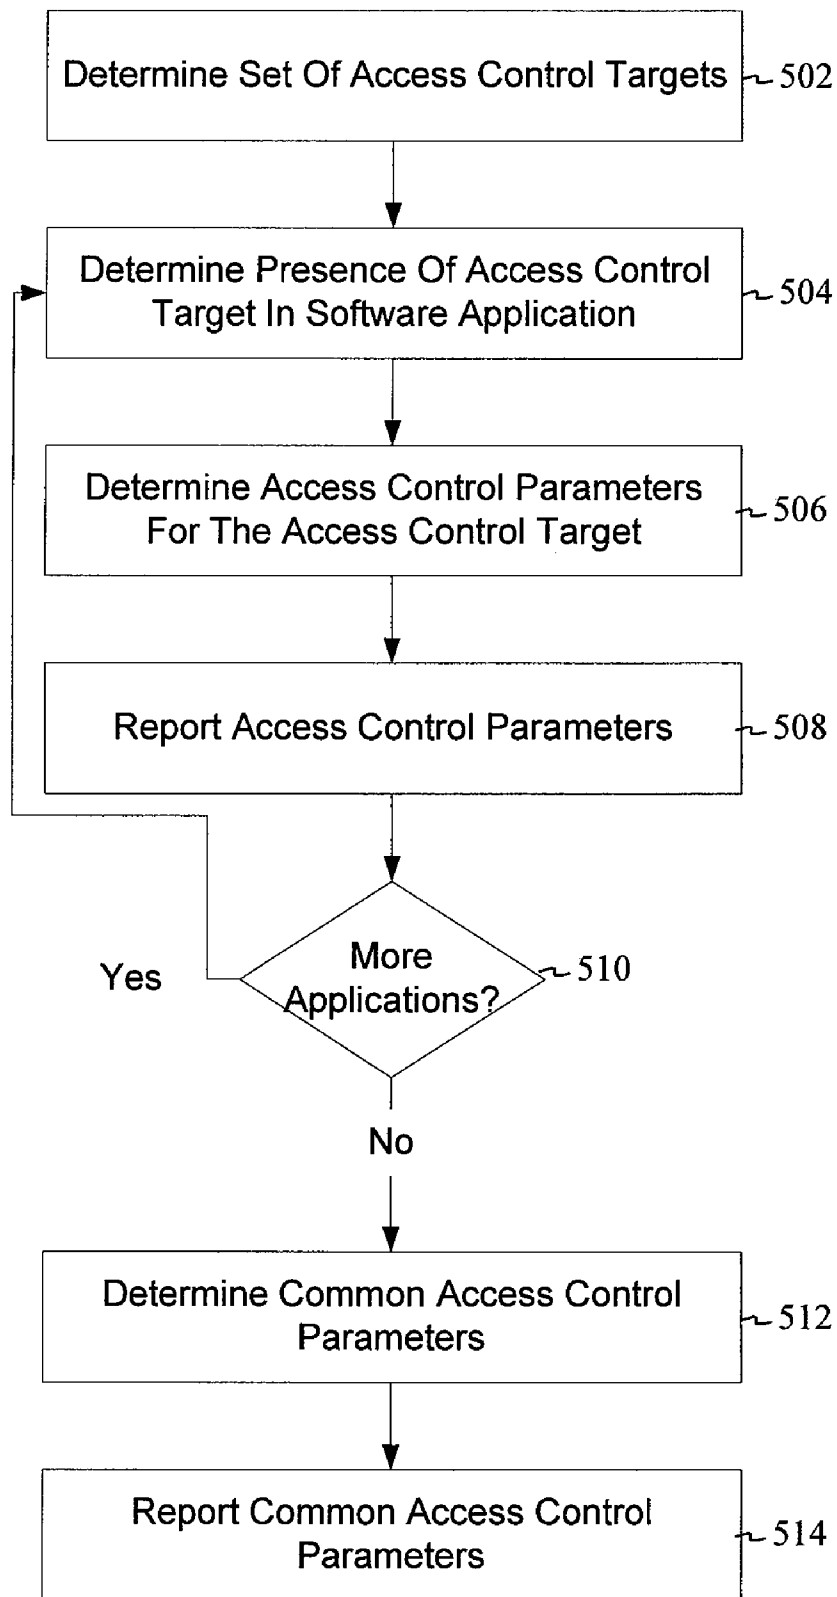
Determine Set Of Access Control Targets 502

Determine Presence Of Access Control Target In Software Application 504

Determine Access Control Parameters For The Access Control Target 506

Report Access Control Parameters 508

More Applications? 510

Yes

No

Determine Common Access Control Parameters 512

Report Common Access Control Parameters 514